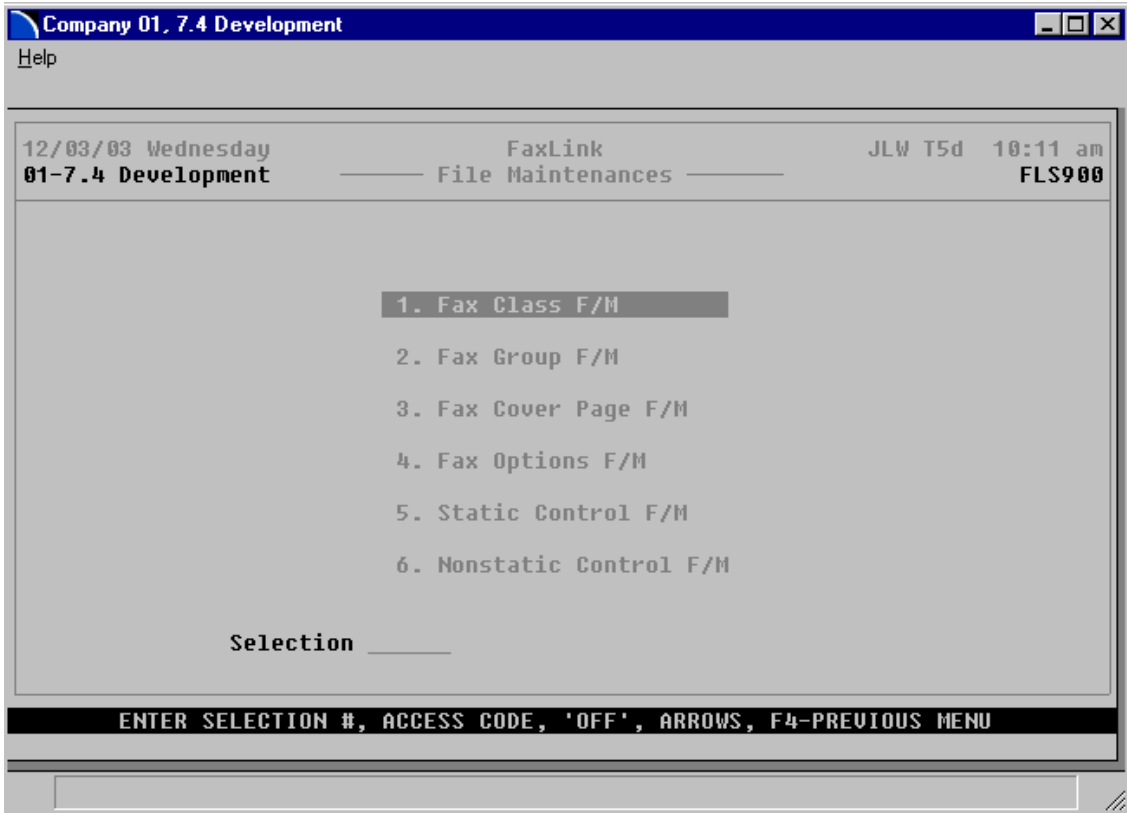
Company 01, 7.4 Development

Help

12/03/03 Wednesday FaxLink JLW T5d 10:11 am
01-7.4 Development File Maintenances FLS900

1. Fax Class F/M

2. Fax Group F/M

3. Fax Cover Page F/M

4. Fax Options F/M

5. Static Control F/M

6. Nonstatic Control F/M

Selection ______

ENTER SELECTION #, ACCESS CODE, 'OFF', ARROWS, F4-PREVIOUS MENU